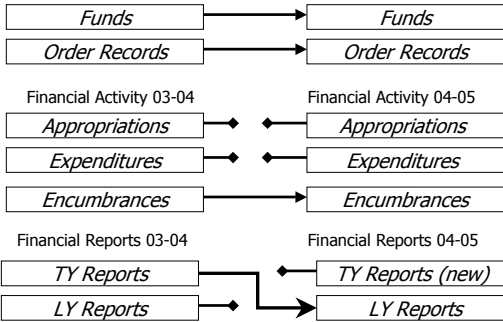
Funds

Funds

Order Records

Order Records

Financial Activity 03-04

Financial Activity 04-05

Appropriations

Appropriations

Expenditures

Expenditures

Encumbrances

Encumbrances

Financial Reports 03-04

Financial Reports 04-05

TY Reports

TY Reports (new)

LY Reports

LY Reports